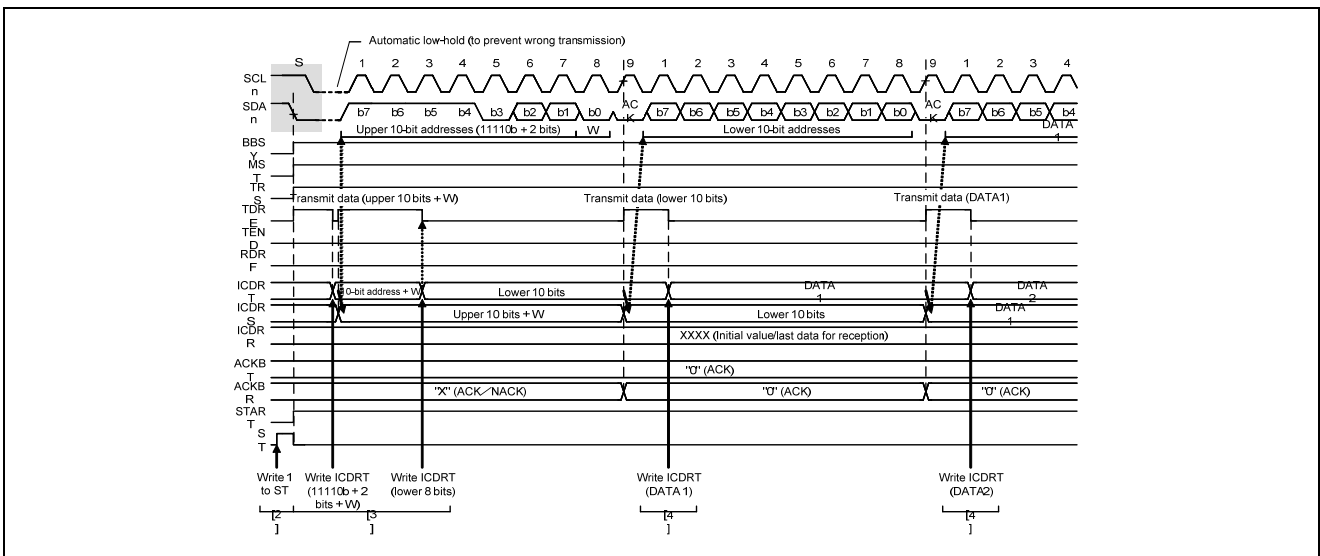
Automatic low-hold (to prevent wrong transmission)

S 1 2 3 4 5 6 7 8 9 1 2 3 4 5 6 7 8 9 1 2 3 4

SCL n

SDA n

b7 b6 b5 b4 b3 b2 b1 b0 AC K b7 b6 b5 b4 b3 b2 b1 b0 AC K b7 b6 b5 b4

Upper 10-bit addresses (11110b + 2 bits) W

Lower 10-bit addresses

DATA 1

BBS Y

MS T

TR S

Transmit data (upper 10 bits + W)

Transmit data (lower 10 bits)

Transmit data (DATA1)

TDR E

TEN D

RDR F

ICDR T

10-bit address + W

Lower 10 bits

DATA 1

DATA 2

ICDR S

Upper 10 bits + W

Lower 10 bits

DATA 1

ICDR R

XXXX (Initial value/last data for reception)

ACKB T

"0" (ACK)

ACKB R

"X" (ACK/NACK)

"0" (ACK)

"0" (ACK)

STAR T

S T

Write 1 to ST

Write ICDRT (11110b + 2 bits + W)

Write ICDRT (lower 8 bits)

Write ICDRT (DATA 1)

Write ICDRT (DATA2)

[2 ]

[3 ]

[4 ]

[4 ]